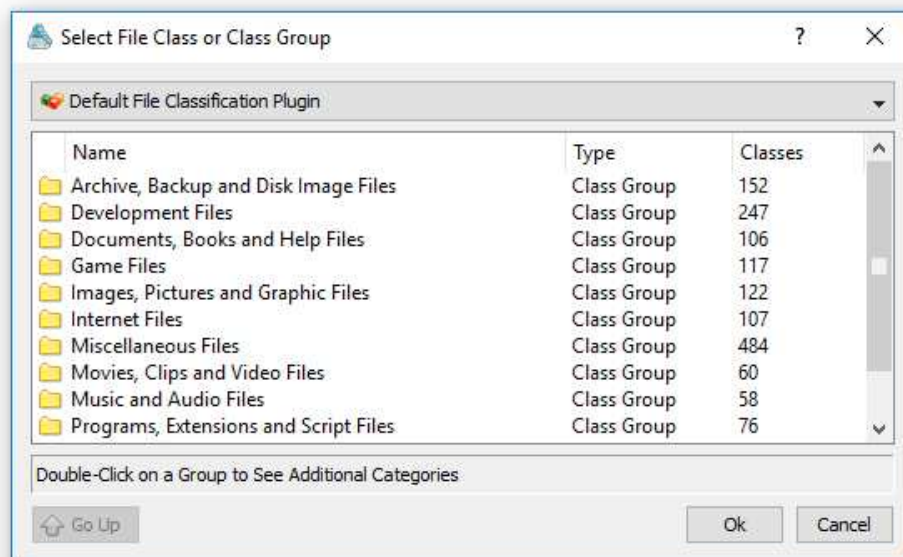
Select File Class or Class Group ? X

Default File Classification Plugin

| Name | Type | Classes |
|---|---|---|
| Archive, Backup and Disk Image Files | Class Group | 152 |
| Development Files | Class Group | 247 |
| Documents, Books and Help Files | Class Group | 106 |
| Game Files | Class Group | 117 |
| Images, Pictures and Graphic Files | Class Group | 122 |
| Internet Files | Class Group | 107 |
| Miscellaneous Files | Class Group | 484 |
| Movies, Clips and Video Files | Class Group | 60 |
| Music and Audio Files | Class Group | 58 |
| Programs, Extensions and Script Files | Class Group | 76 |

Double-Click on a Group to See Additional Categories

Go Up

Ok

Cancel